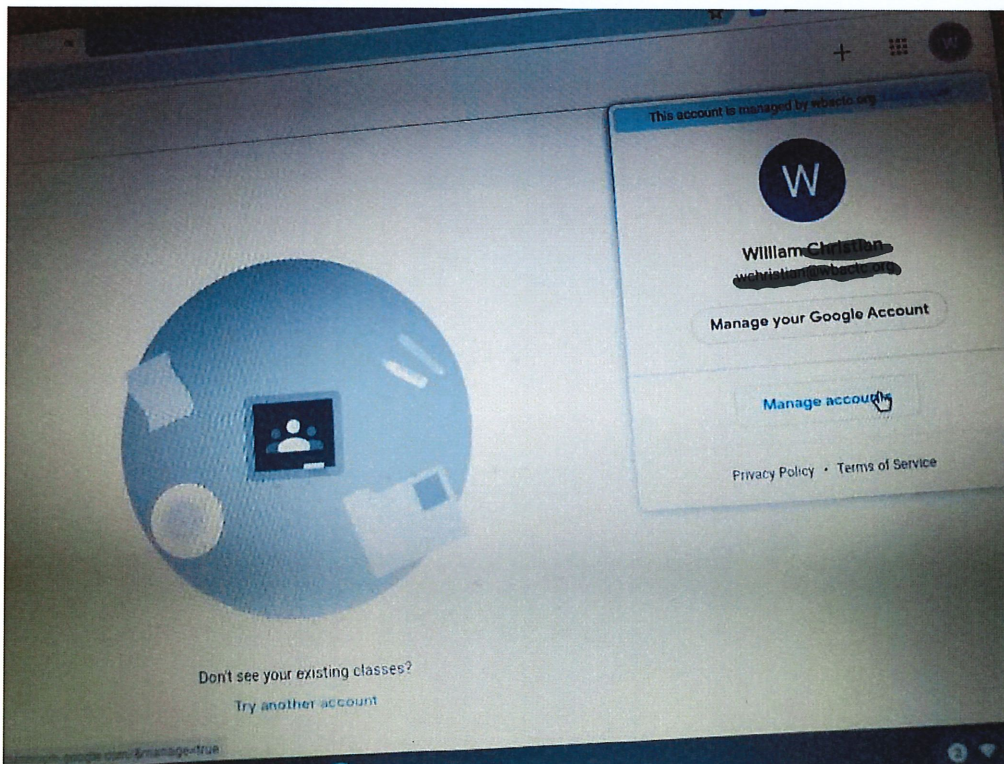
W

This account is managed by wbacto.org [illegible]

W

William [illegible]

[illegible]

Manage your Google Account

Manage accounts

Privacy Policy • Terms of Service

Don't see your existing classes?

Try another account

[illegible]google.com/&manage=true